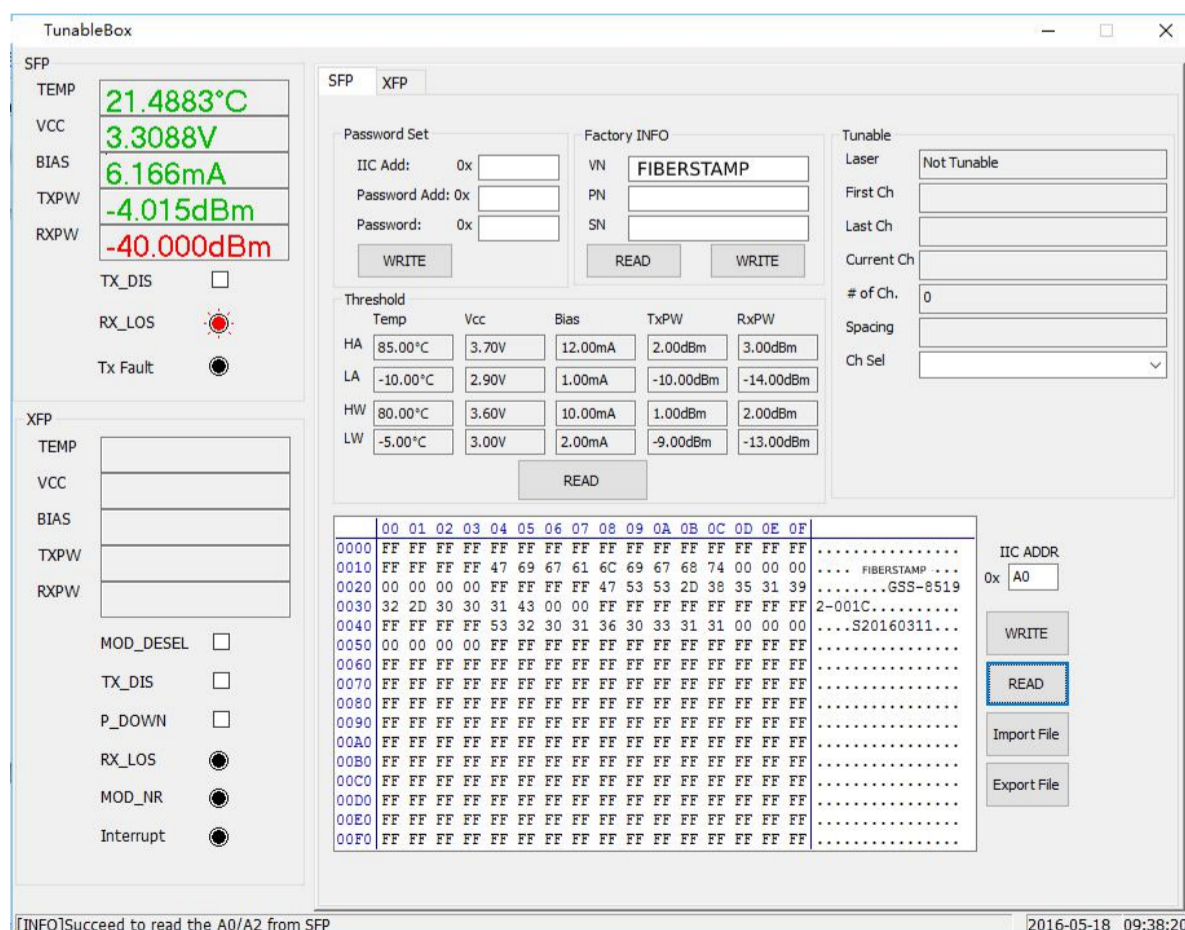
TunableBox

SFP
TEMP 21.4883°C
VCC 3.3088V
BIAS 6.166mA
TXPW -4.015dBm
RXPW -40.000dBm
TX_DIS
RX_LOS
Tx Fault

XFP
TEMP
VCC
BIAS
TXPW
RXPW
MOD_DESEL
TX_DIS
P_DOWN
RX_LOS
MOD_NR
Interrupt

SFP XFP

Password Set
IIC Add: 0x
Password Add: 0x
Password: 0x
WRITE

Factory INFO
VN FIBERSTAMP
PN
SN
READ WRITE

Tunable
Laser Not Tunable
First Ch
Last Ch
Current Ch
# of Ch. 0
Spacing
Ch Sel

Threshold

| | Temp | Vcc | Bias | TxPW | RxPW |
|---|---|---|---|---|---|
| HA | 85.00°C | 3.70V | 12.00mA | 2.00dBm | 3.00dBm |
| LA | -10.00°C | 2.90V | 1.00mA | -10.00dBm | -14.00dBm |
| HW | 80.00°C | 3.60V | 10.00mA | 1.00dBm | 2.00dBm |
| LW | -5.00°C | 3.00V | 2.00mA | -9.00dBm | -13.00dBm |

READ

| | 00 | 01 | 02 | 03 | 04 | 05 | 06 | 07 | 08 | 09 | 0A | 0B | 0C | 0D | 0E | 0F | |
|---|---|---|---|---|---|---|---|---|---|---|---|---|---|---|---|---|---|
| 0000 | FF | FF | FF | FF | FF | FF | FF | FF | FF | FF | FF | FF | FF | FF | FF | FF | ................ |
| 0010 | FF | FF | FF | FF | 47 | 69 | 67 | 61 | 6C | 69 | 67 | 68 | 74 | 00 | 00 | 00 | .... FIBERSTAMP ... |
| 0020 | 00 | 00 | 00 | 00 | FF | FF | FF | 47 | 53 | 53 | 2D | 38 | 35 | 31 | 39 | ........GSS-8519 |
| 0030 | 32 | 2D | 30 | 30 | 31 | 43 | 00 | 00 | FF | FF | FF | FF | FF | FF | FF | FF | 2-001C.......... |
| 0040 | FF | FF | FF | FF | 53 | 32 | 30 | 31 | 36 | 30 | 33 | 31 | 31 | 00 | 00 | 00 | ....S20160311... |
| 0050 | 00 | 00 | 00 | 00 | FF | FF | FF | FF | FF | FF | FF | FF | FF | FF | FF | FF | ................ |
| 0060 | FF | FF | FF | FF | FF | FF | FF | FF | FF | FF | FF | FF | FF | FF | FF | FF | ................ |
| 0070 | FF | FF | FF | FF | FF | FF | FF | FF | FF | FF | FF | FF | FF | FF | FF | FF | ................ |
| 0080 | FF | FF | FF | FF | FF | FF | FF | FF | FF | FF | FF | FF | FF | FF | FF | FF | ................ |
| 0090 | FF | FF | FF | FF | FF | FF | FF | FF | FF | FF | FF | FF | FF | FF | FF | FF | ................ |
| 00A0 | FF | FF | FF | FF | FF | FF | FF | FF | FF | FF | FF | FF | FF | FF | FF | FF | ................ |
| 00B0 | FF | FF | FF | FF | FF | FF | FF | FF | FF | FF | FF | FF | FF | FF | FF | FF | ................ |
| 00C0 | FF | FF | FF | FF | FF | FF | FF | FF | FF | FF | FF | FF | FF | FF | FF | FF | ................ |
| 00D0 | FF | FF | FF | FF | FF | FF | FF | FF | FF | FF | FF | FF | FF | FF | FF | FF | ................ |
| 00E0 | FF | FF | FF | FF | FF | FF | FF | FF | FF | FF | FF | FF | FF | FF | FF | FF | ................ |
| 00F0 | FF | FF | FF | FF | FF | FF | FF | FF | FF | FF | FF | FF | FF | FF | FF | FF | ................ |

IIC ADDR
0x A0
WRITE
READ
Import File
Export File

[INFO]Succeed to read the A0/A2 from SFP
2016-05-18 09:38:20